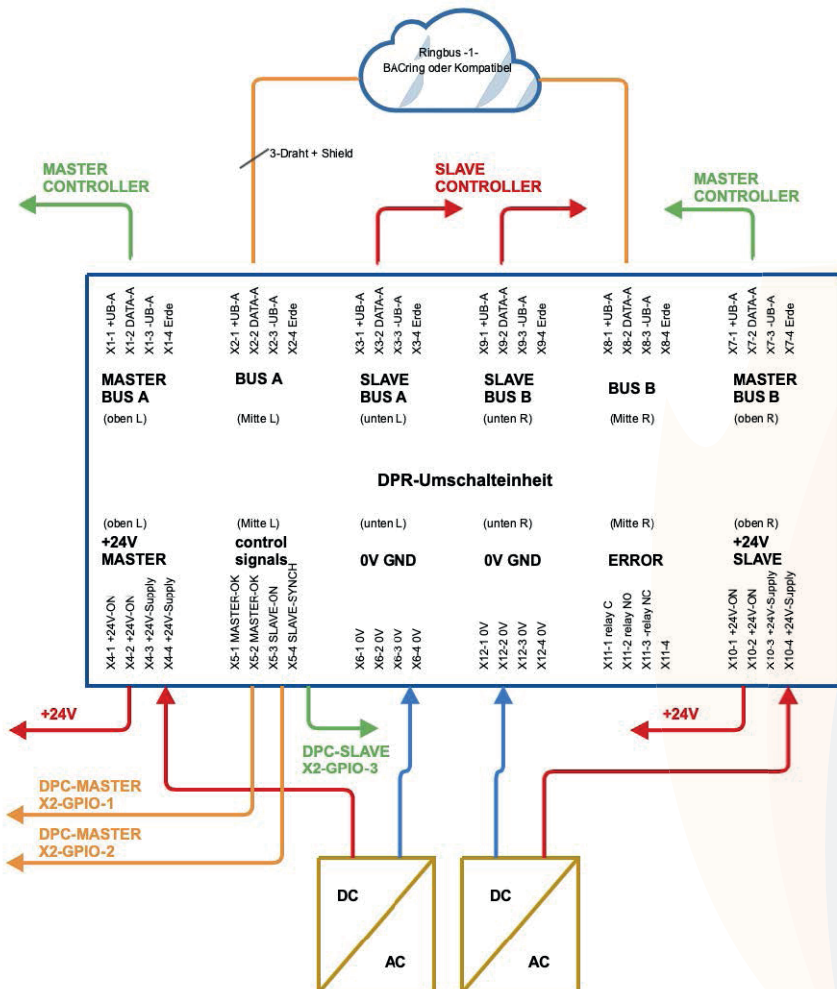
Ringbus -1-
BACring oder Kompatibel

3-Draht + Shield

MASTER CONTROLLER

SLAVE CONTROLLER

MASTER CONTROLLER

X1-1 +UB-A
X1-2 DATA-A
X1-3 -UB-A
X1-4 Erde

X2-1 +UB-A
X2-2 DATA-A
X2-3 -UB-A
X2-4 Erde

X3-1 +UB-A
X3-2 DATA-A
X3-3 -UB-A
X3-4 Erde

X9-1 +UB-A
X9-2 DATA-A
X9-3 -UB-A
X9-4 Erde

X8-1 +UB-A
X8-2 DATA-A
X8-3 -UB-A
X8-4 Erde

X7-1 +UB-A
X7-2 DATA-A
X7-3 -UB-A
X7-4 Erde

MASTER BUS A
(oben L)

BUS A
(Mitte L)

SLAVE BUS A
(unten L)

SLAVE BUS B
(unten R)

BUS B
(Mitte R)

MASTER BUS B
(oben R)

DPR-Umschalteinheit

(oben L)
+24V MASTER

(Mitte L)
control signals

(unten L)
0V GND

(unten R)
0V GND

(Mitte R)
ERROR

(oben R)
+24V SLAVE

X4-1 +24V-ON
X4-2 +24V-ON
X4-3 +24V-Supply
X4-4 +24V-Supply

X5-1 MASTER-OK
X5-2 MASTER-OK
X5-3 SLAVE-ON
X5-4 SLAVE-SYNCH

X6-1 0V
X6-2 0V
X6-3 0V
X6-4 0V

X12-1 0V
X12-2 0V
X12-3 0V
X12-4 0V

X11-1 relay C
X11-2 relay NO
X11-3 -relay NC
X11-4

X10-1 +24V-ON
X10-2 +24V-ON
X10-3 +24V-Supply
X10-4 +24V-Supply

+24V

DPC-SLAVE
X2-GPIO-3

+24V

DPC-MASTER
X2-GPIO-1

DPC-MASTER
X2-GPIO-2

DC
AC

DC
AC